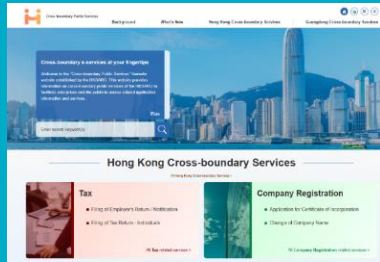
Cross-boundary Public Services

Background

What's New

Hong Kong Cross-boundary Services

Guangdong Cross-boundary Services

Cross-boundary e-services at your fingertips

Welcome to the "Cross-boundary Public Services" thematic website established by the HKSARG. This website provides information on cross-boundary public services of the HKSARG to facilitate enterprises and the public to access related application information and services.

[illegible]

Enter search keyword(s)

Hong Kong Cross-boundary Services

Hong Kong Cross-boundary Services

Tax

Filing of Employer's Return / Notification

Filing of Tax Return - Individuals

All Tax related services >

Company Registration

Application for Certificate of Incorporation

Change of Company Name

All Company Registration related services >